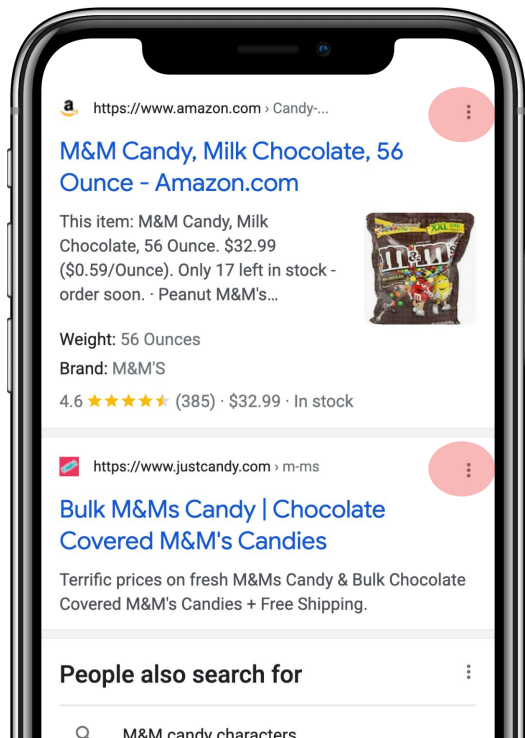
https://www.amazon.com › Candy-...

M&M Candy, Milk Chocolate, 56 Ounce - Amazon.com

This item: M&M Candy, Milk Chocolate, 56 Ounce. $32.99 ($0.59/Ounce). Only 17 left in stock - order soon. · Peanut M&M's...

Weight: 56 Ounces
Brand: M&M'S
4.6 ★★★★★ (385) · $32.99 · In stock

https://www.justcandy.com › m-ms

Bulk M&Ms Candy | Chocolate Covered M&M's Candies

Terrific prices on fresh M&Ms Candy & Bulk Chocolate Covered M&M's Candies + Free Shipping.

People also search for

M&M candy characters